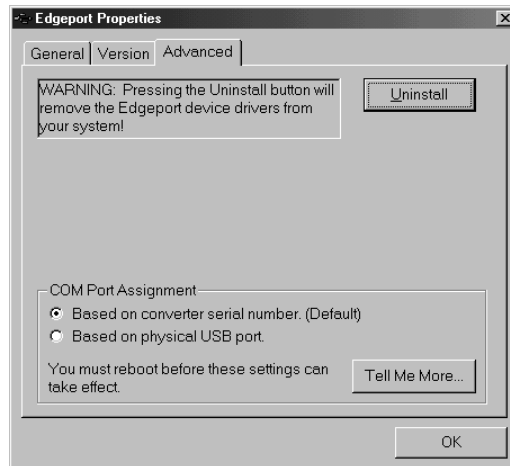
Edgeport Properties

General | Version | Advanced

WARNING: Pressing the Uninstall button will remove the Edgeport device drivers from your system!

Uninstall

COM Port Assignment

Based on converter serial number. (Default)

Based on physical USB port.

You must reboot before these settings can take effect.

Tell Me More...

OK